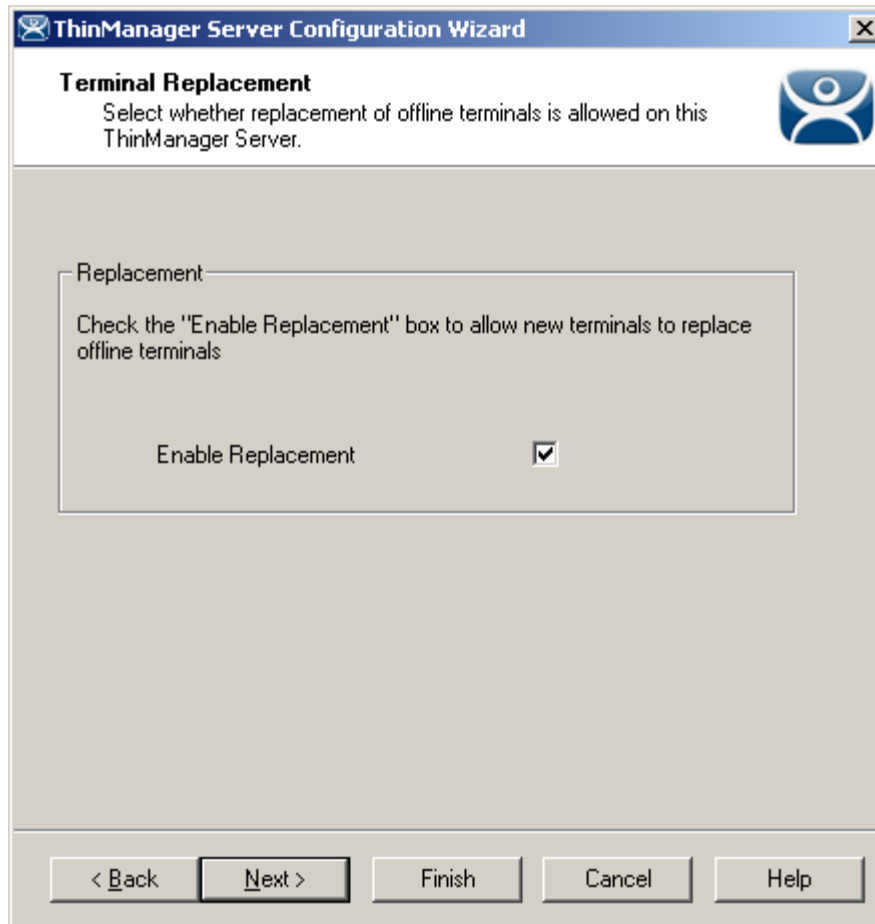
ThinManager Server Configuration Wizard

Terminal Replacement
Select whether replacement of offline terminals is allowed on this ThinManager Server.

Replacement

Check the "Enable Replacement" box to allow new terminals to replace offline terminals

Enable Replacement

< Back
Next >
Finish
Cancel
Help